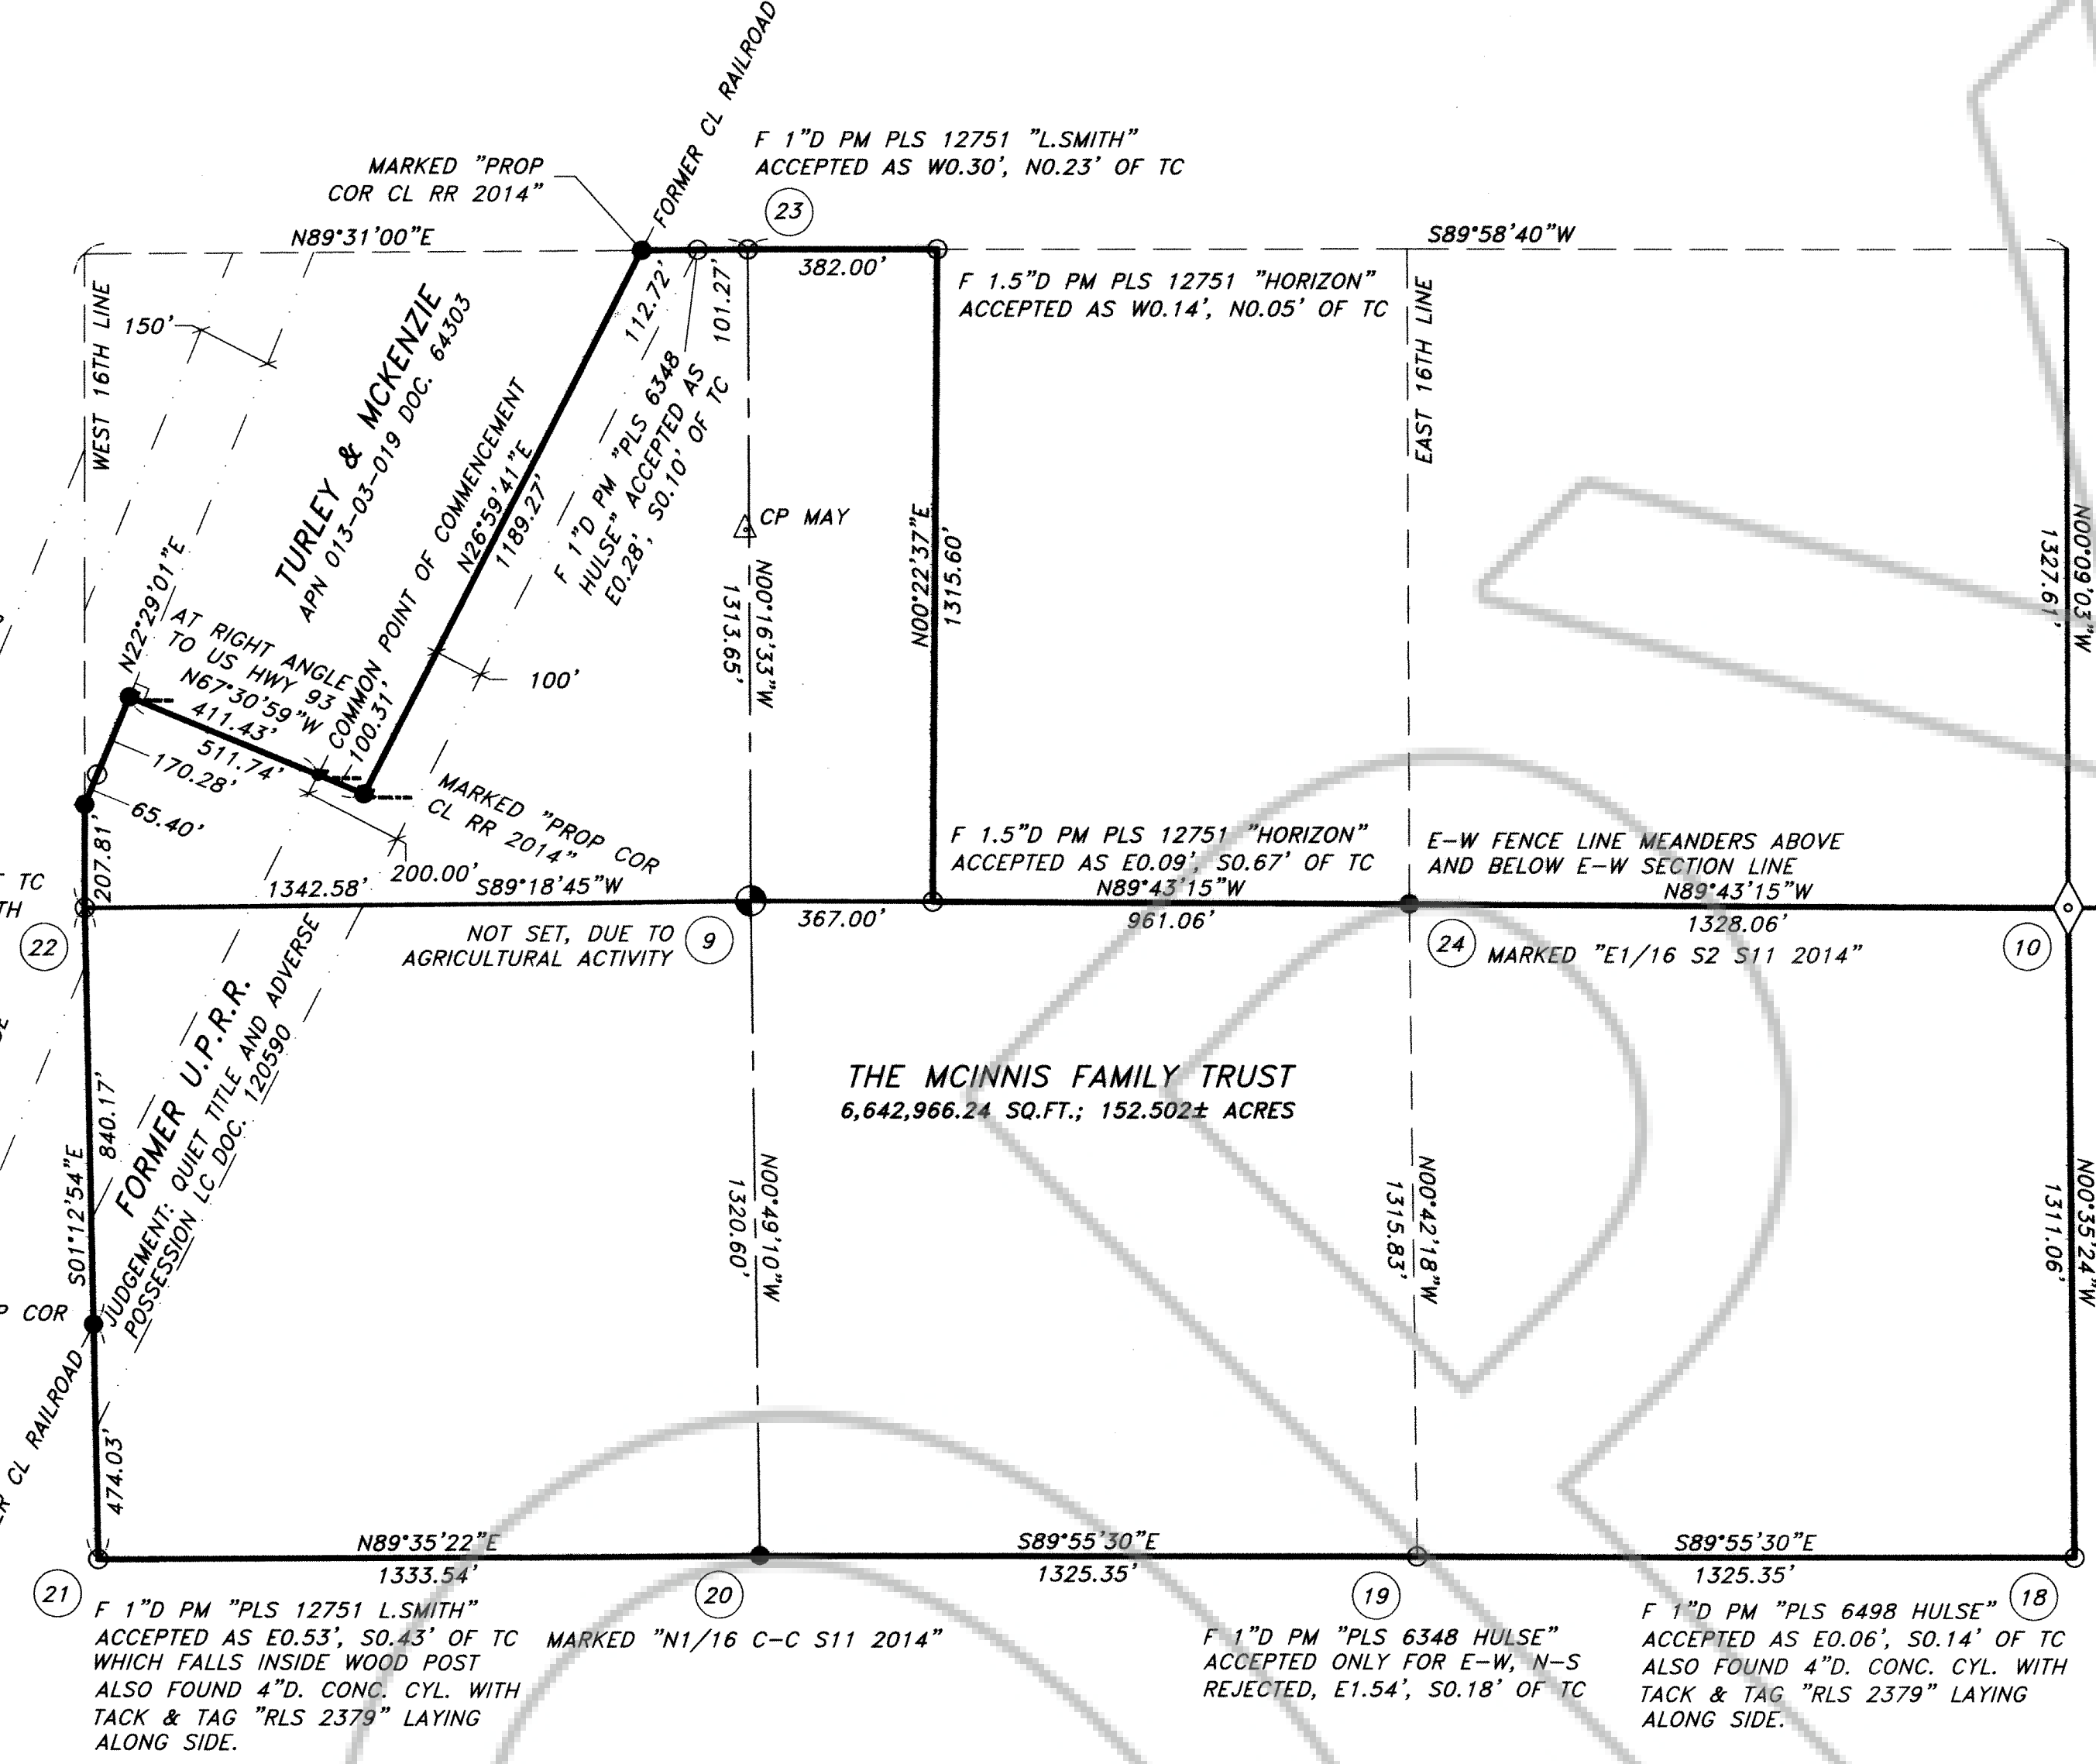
FORMER CL RAILROAD

MARKED "PROP COR CL RR 2014"

F 1"D PM PLS 12751 "L.SMITH" ACCEPTED AS W0.30', N0.23' OF TC

23

N89°31'00"E

S89°58'40"W

382.00'

F 1.5"D PM PLS 12751 "HORIZON" ACCEPTED AS W0.14', N0.05' OF TC

WEST 16TH LINE

150'

TURLEY & MCKENZIE APN 013-03-019 DOC. 64303

112.72'

101.27'

F 1"D PM "PLS 6348 HULSE" ACCEPTED AS E0.28', S0.10' OF TC

COMMON POINT OF COMMENCEMENT N26°59'41"E 1189.27'

EAST 16TH LINE

CP MAY

N00°16'33"W 1313.65'

N00°22'37"E 1315.60'

N00°09'03"W 1327.61'

N22°29'01"E

AT RIGHT ANGLE TO US HWY 93

N67°30'59"W 411.43'

COMMON 100.31'

100'

511.74'

170.28'

65.40'

MARKED "PROP COR CL RR 2014"

207.81'

200.00'

F 1.5"D PM PLS 12751 "HORIZON" ACCEPTED AS E0.09', S0.67' OF TC

E-W FENCE LINE MEANDERS ABOVE AND BELOW E-W SECTION LINE

TC

TH

1342.58'

S89°18'45"W

N89°43'15"W

961.06'

N89°43'15"W

1328.06'

367.00'

22

NOT SET, DUE TO AGRICULTURAL ACTIVITY

9

24

MARKED "E1/16 S2 S11 2014"

10

FORMER U.P.R.R.

JUDGEMENT: QUIET TITLE AND ADVERSE POSSESSION LC DOC. 120590

THE MCINNIS FAMILY TRUST
6,642,966.24 SQ.FT.; 152.502± ACRES

840.17'

S01°12'54"E

N00°49'10"W 1320.60'

N00°42'18"W 1315.83'

N00°35'24"W 1311.06'

COR

CL RAILROAD

474.03'

N89°35'22"E

1333.54'

S89°55'30"E

1325.35'

S89°55'30"E

1325.35'

21

20

19

18

F 1"D PM "PLS 12751 L.SMITH" ACCEPTED AS E0.53', S0.43' OF TC WHICH FALLS INSIDE WOOD POST ALSO FOUND 4"D. CONC. CYL. WITH TACK & TAG "RLS 2379" LAYING ALONG SIDE.

MARKED "N1/16 C-C S11 2014"

F 1"D PM "PLS 6348 HULSE" ACCEPTED ONLY FOR E-W, N-S REJECTED, E1.54', S0.18' OF TC

F 1"D PM "PLS 6498 HULSE" ACCEPTED AS E0.06', S0.14' OF TC ALSO FOUND 4"D. CONC. CYL. WITH TACK & TAG "RLS 2379" LAYING ALONG SIDE.